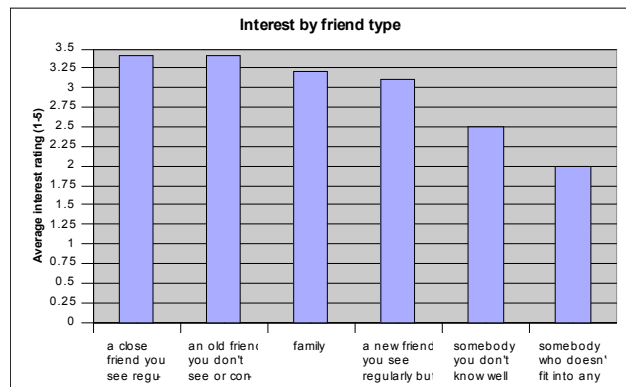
Interest by friend type

Average interest rating (1-5)

3.5
3.25
3
2.75
2.5
2.25
2
1.75
1.5
1.25
1
0.75
0.5
0.25
0

a close friend you see regu

an old friend you don't see or con

family

a new friend you see regularly but

somebody you don't know well

somebody who doesn't fit into any